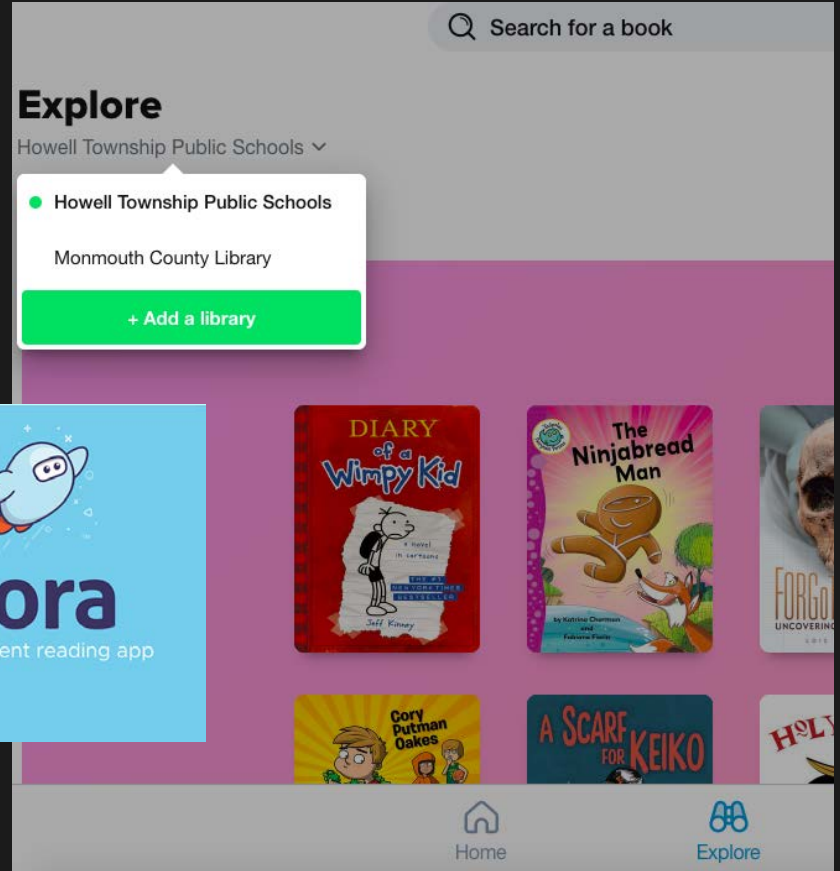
Search for a book

Explore

Howell Township Public Schools

Howell Township Public Schools

Monmouth County Library

+ Add a library

ora

ent reading app

DIARY of a Wimpy Kid

a novel in cartoons

THE #1 NEW YORK TIMES BESTSELLER

Jeff Kinney

The Ninjabread Man

by Katrina Charman and Fabiano Fiorin

FORGO

UNCOVERING

Cory Putman Oakes

A SCARF FOR KEIKO

HOLY

Home

Explore